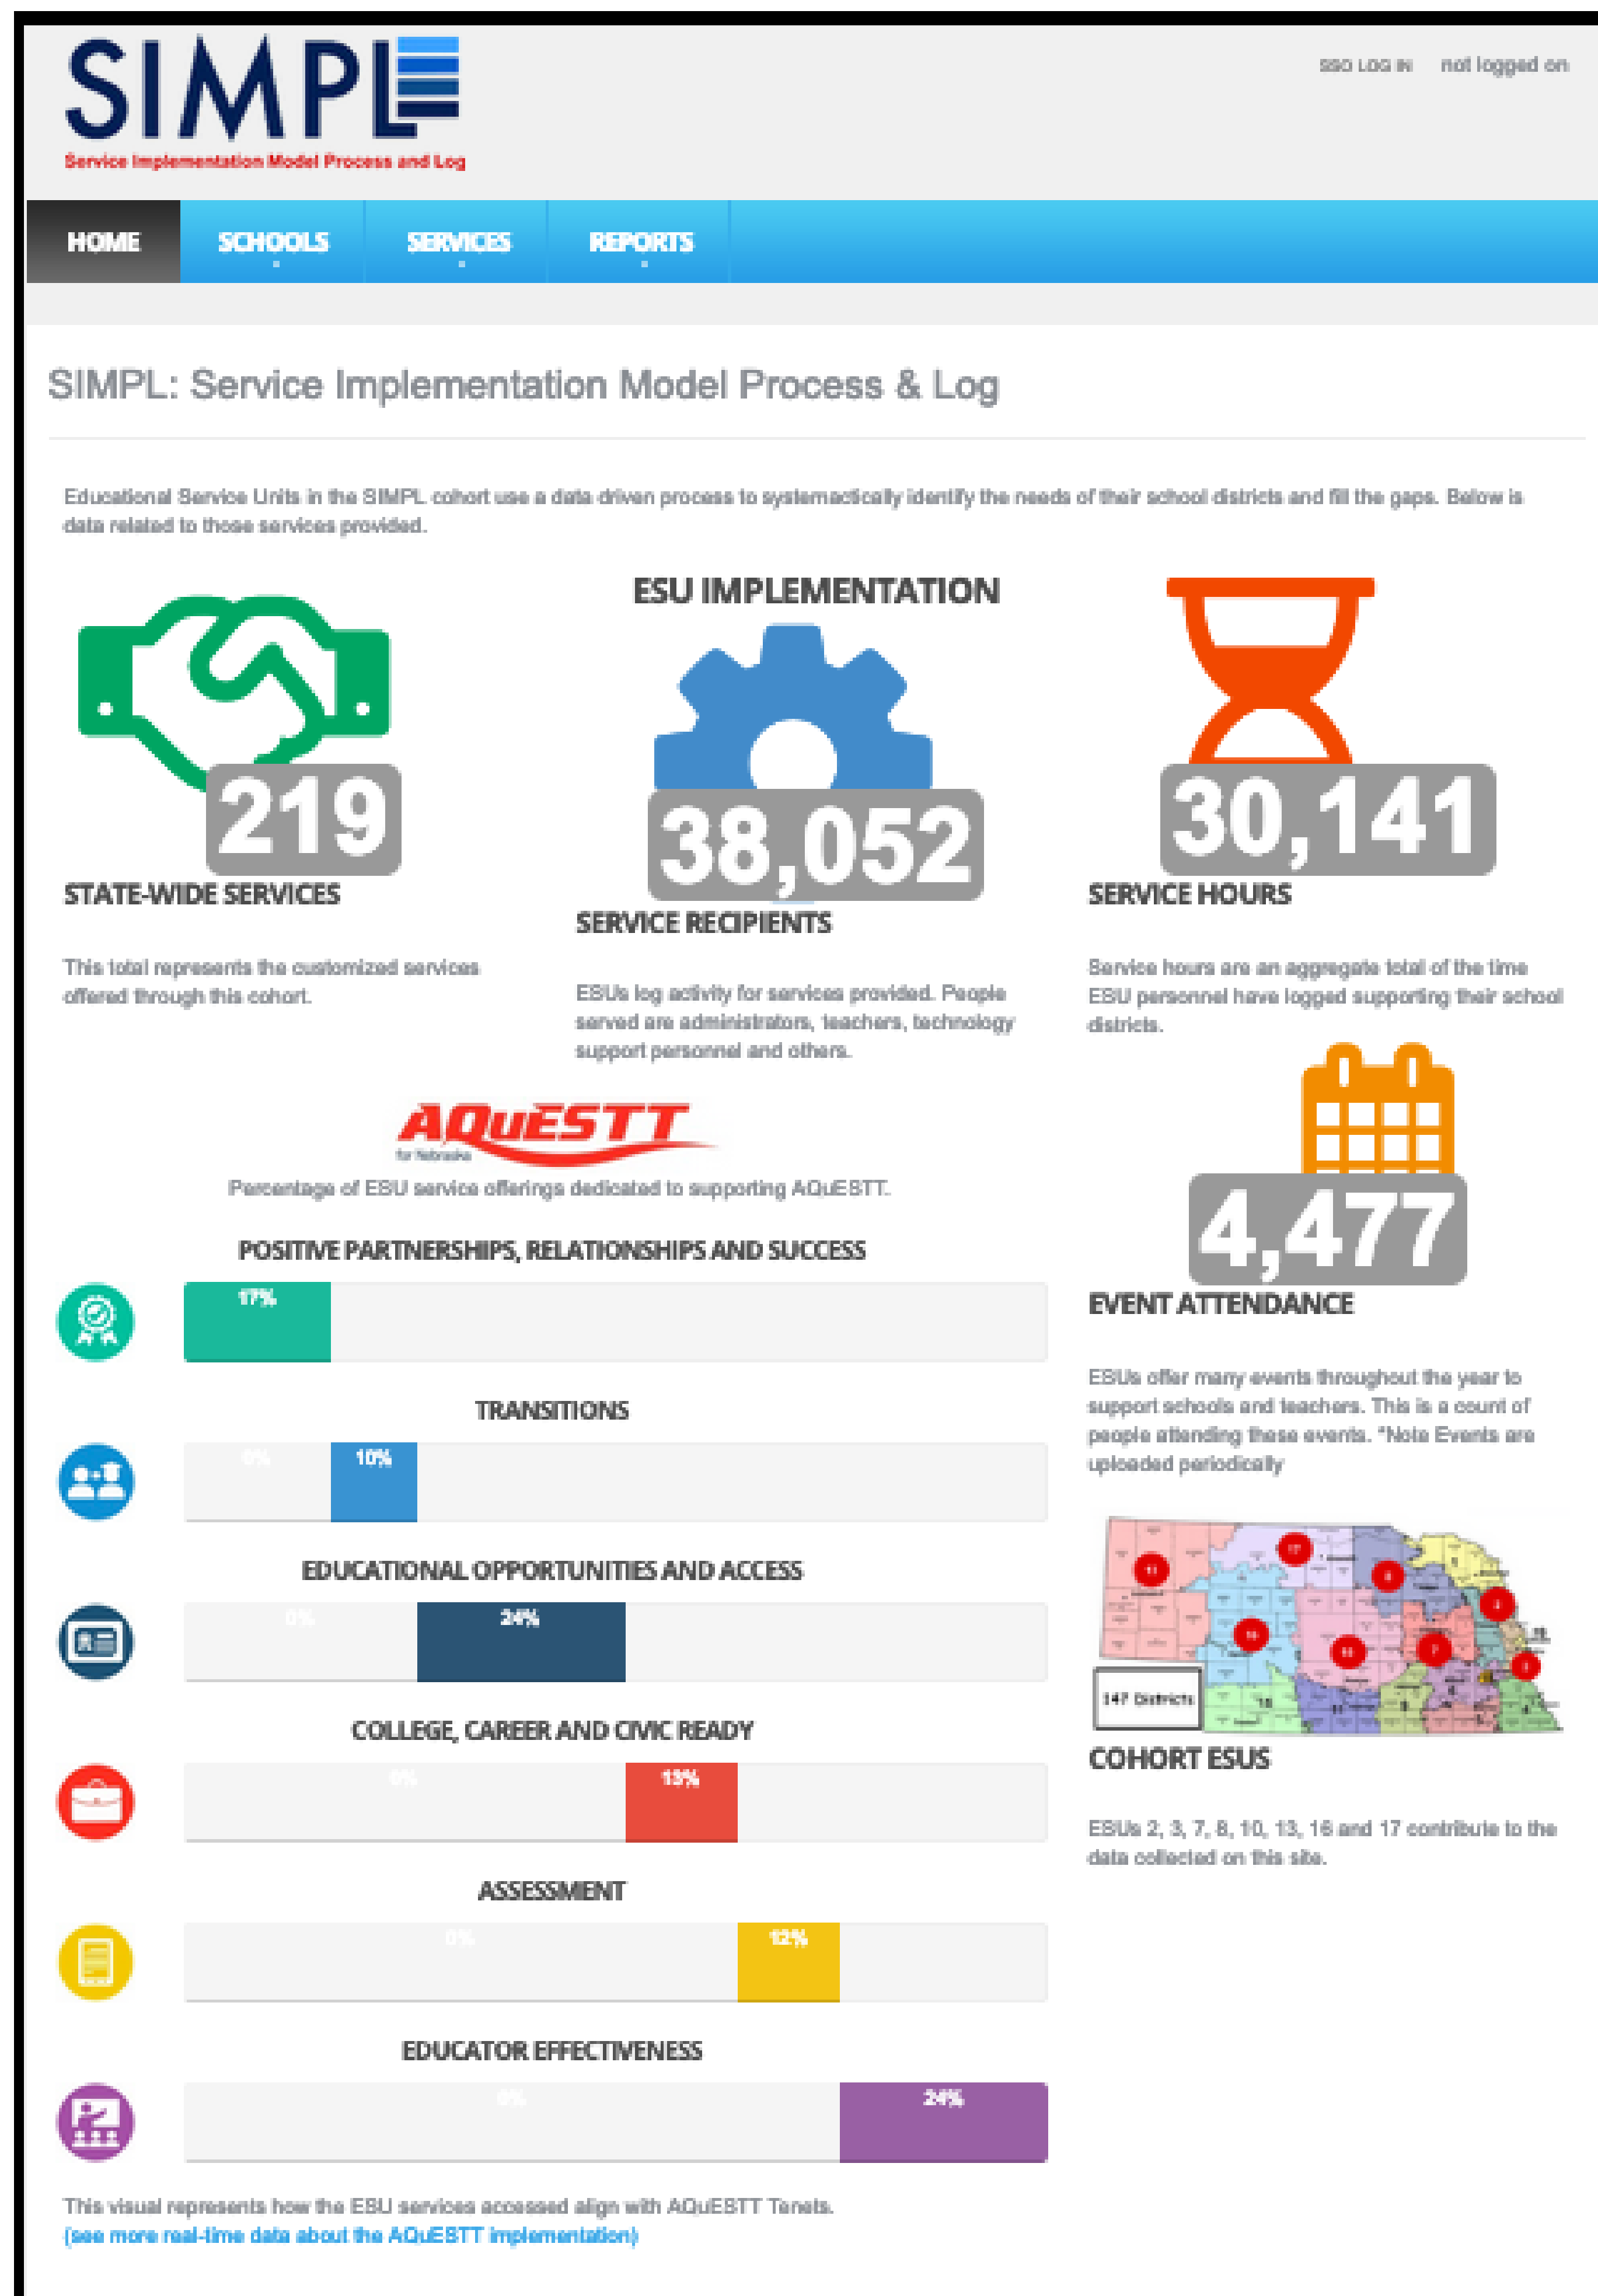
SIMPL
Service Implementation Model Process and Log

SSO LOG IN    not logged on

HOME   SCHOOLS   SERVICES   REPORTS

SIMPL: Service Implementation Model Process & Log

Educational Service Units in the SIMPL cohort use a data driven process to systematically identify the needs of their school districts and fill the gaps. Below is data related to those services provided.

ESU IMPLEMENTATION

219
STATE-WIDE SERVICES

This total represents the customized services offered through this cohort.

38,052
SERVICE RECIPIENTS

ESUs log activity for services provided. People served are administrators, teachers, technology support personnel and others.

30,141
SERVICE HOURS

Service hours are an aggregate total of the time ESU personnel have logged supporting their school districts.

AQuESTT
for Nebraska
Percentage of ESU service offerings dedicated to supporting AQuESTT.

POSITIVE PARTNERSHIPS, RELATIONSHIPS AND SUCCESS
17%

TRANSITIONS
0% 10%

EDUCATIONAL OPPORTUNITIES AND ACCESS
0% 24%

COLLEGE, CAREER AND CIVIC READY
0% 13%

ASSESSMENT
0% 12%

EDUCATOR EFFECTIVENESS
0% 24%

This visual represents how the ESU services accessed align with AQuESTT Tenets.
(see more real-time data about the AQuESTT implementation)

4,477
EVENT ATTENDANCE

ESUs offer many events throughout the year to support schools and teachers. This is a count of people attending these events. *Note Events are uploaded periodically

147 Districts

COHORT ESUS

ESUs 2, 3, 7, 8, 10, 13, 16 and 17 contribute to the data collected on this site.